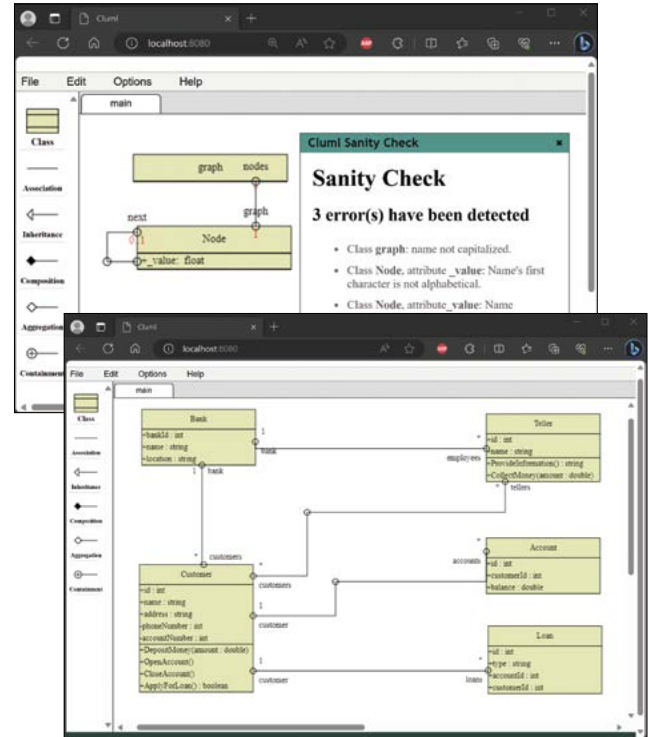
Cluml
localhost:8080

File Edit Options Help

Class
Association
Inheritance
Composition
Aggregation
Containment

main

graph nodes
graph
next
0..1
Node
1
+_value: float

Cluml Sanity Check

Sanity Check

3 error(s) have been detected

• Class **graph**: name not capitalized.
• Class **Node**, attribute **_value**: Name's first character is not alphabetical.
• Class **Node**, attribute **_value**: Name

Cluml
localhost:8080

File Edit Options Help

Class
Association
Inheritance
Composition
Aggregation
Containment

main

Bank
+bankId : int
+name : string
+location : string
1
bank
1
bank
*
employees
Teller
+id : int
+name : string
+ProvideInformation() : string
+CollectMoney(amount : double)
* tellers
* customers
*
customers
*
accounts
Account
+id : int
+customerId : int
+balance : double
Customer
+id : int
+name : string
+address : string
+phoneNumber : int
+accountNumber : int
+DepositMoney(amount : double)
+OpenAccount()
+CloseAccount()
+ApplyForLoan() : boolean
1
customer
1
customer
*
loans
Loan
+id : int
+type : string
+accountId : int
+customerId : int